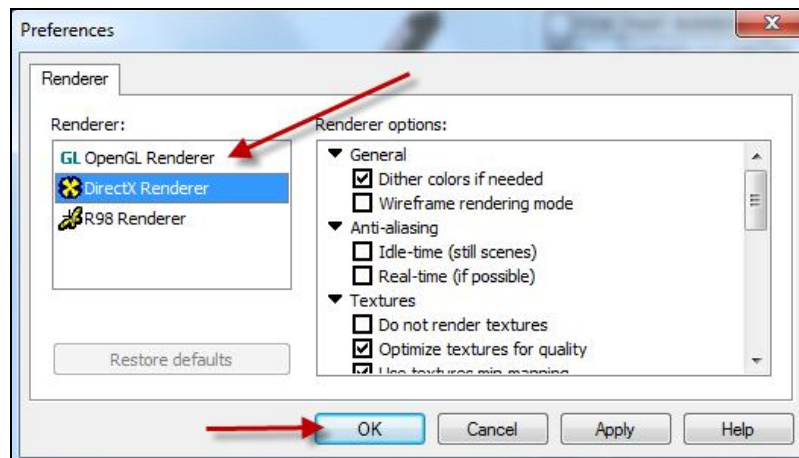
Preferences

Renderer

Renderer:

GL OpenGL Renderer

DirectX Renderer

R98 Renderer

Restore defaults

Renderer options:

General

Dither colors if needed

Wireframe rendering mode

Anti-aliasing

Idle-time (still scenes)

Real-time (if possible)

Textures

Do not render textures

Optimize textures for quality

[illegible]

OK

Cancel

Apply

Help